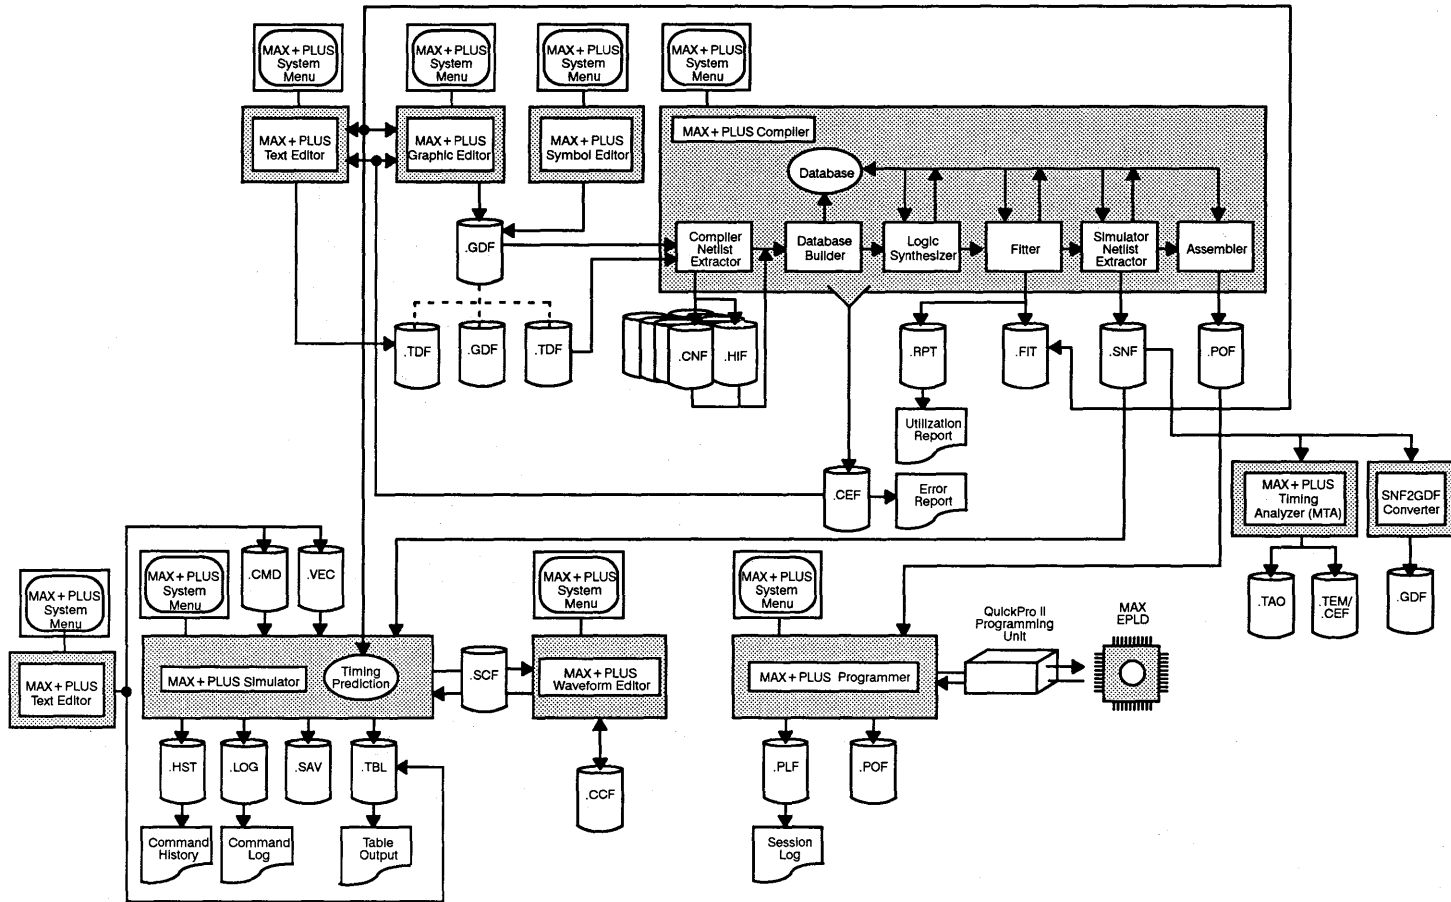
MAX + PLUS System Menu

MAX + PLUS Text Editor

MAX + PLUS System Menu

MAX + PLUS Graphic Editor

MAX + PLUS System Menu

MAX + PLUS Symbol Editor

MAX + PLUS System Menu

MAX + PLUS Compiler

Database

Compiler Netlist Extractor

Database Builder

Logic Synthesizer

Fitter

Simulator Netlist Extractor

Assembler

.GDF

.TDF

.GDF

.TDF

.CNF

.HIF

.RPT

Utilization Report

.FIT

.SNF

.POF

.CEF

Error Report

MAX + PLUS Timing Analyzer (MTA)

SNF2GDF Converter

.TAO

.TEM/ .CEF

.GDF

MAX + PLUS System Menu

MAX + PLUS Text Editor

MAX + PLUS System Menu

.CMD

.VEC

MAX + PLUS Simulator

Timing Prediction

.SCF

MAX + PLUS System Menu

MAX + PLUS Waveform Editor

.HST

.LOG

.SAV

.TBL

Command History

Command Log

Table Output

.CCF

MAX + PLUS System Menu

MAX + PLUS Programmer

QuickPro II Programming Unit

MAX EPLD

.PLF

.POF

Session Log